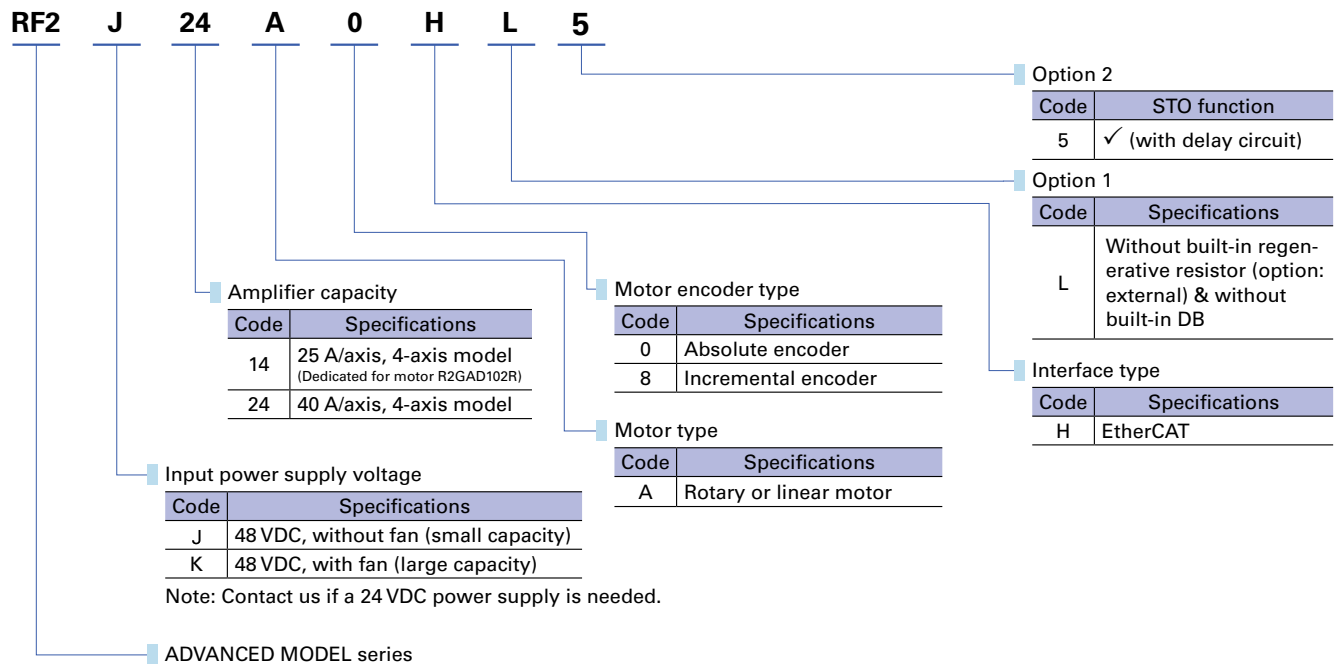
RF2 J 24 A 0 H L 5

Option 2

| Code | STO function |
|---|---|
| 5 | ✓ (with delay circuit) |

Option 1

| Code | Specifications |
|---|---|
| L | Without built-in regenerative resistor (option: external) & without built-in DB |

Interface type

| Code | Specifications |
|---|---|
| H | EtherCAT |

Motor encoder type

| Code | Specifications |
|---|---|
| 0 | Absolute encoder |
| 8 | Incremental encoder |

Motor type

| Code | Specifications |
|---|---|
| A | Rotary or linear motor |

Amplifier capacity

| Code | Specifications |
|---|---|
| 14 | 25 A/axis, 4-axis model (Dedicated for motor R2GAD102R) |
| 24 | 40 A/axis, 4-axis model |

Input power supply voltage

| Code | Specifications |
|---|---|
| J | 48 VDC, without fan (small capacity) |
| K | 48 VDC, with fan (large capacity) |

Note: Contact us if a 24 VDC power supply is needed.

ADVANCED MODEL series